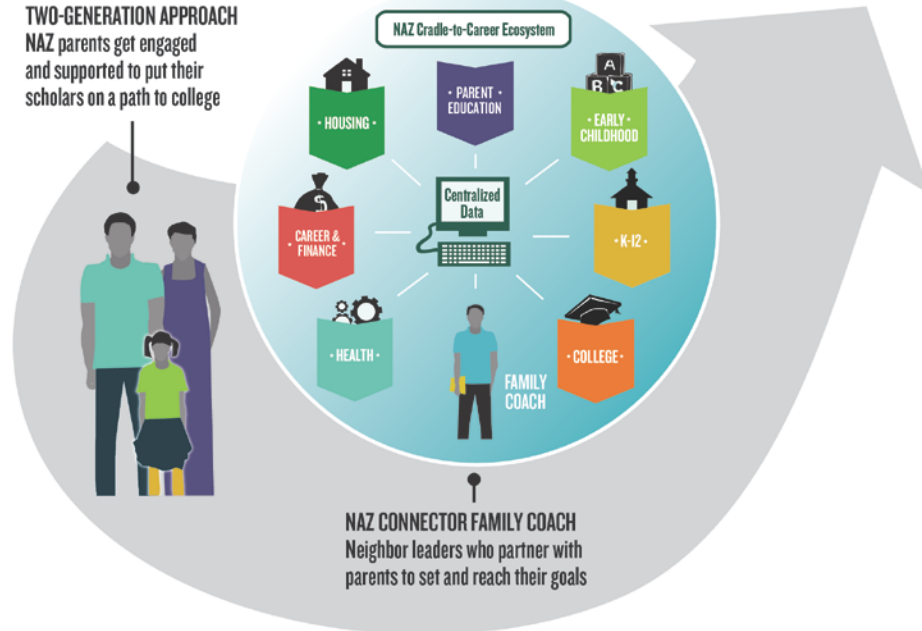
TWO-GENERATION APPROACH
NAZ parents get engaged and supported to put their scholars on a path to college

NAZ Cradle-to-Career Ecosystem

• HOUSING •

• PARENT • EDUCATION

A B C

• EARLY • CHILDHOOD

$

CAREER & FINANCE

Centralized Data

• K-12 •

• HEALTH •

FAMILY COACH

• COLLEGE •

NAZ CONNECTOR FAMILY COACH
Neighbor leaders who partner with parents to set and reach their goals